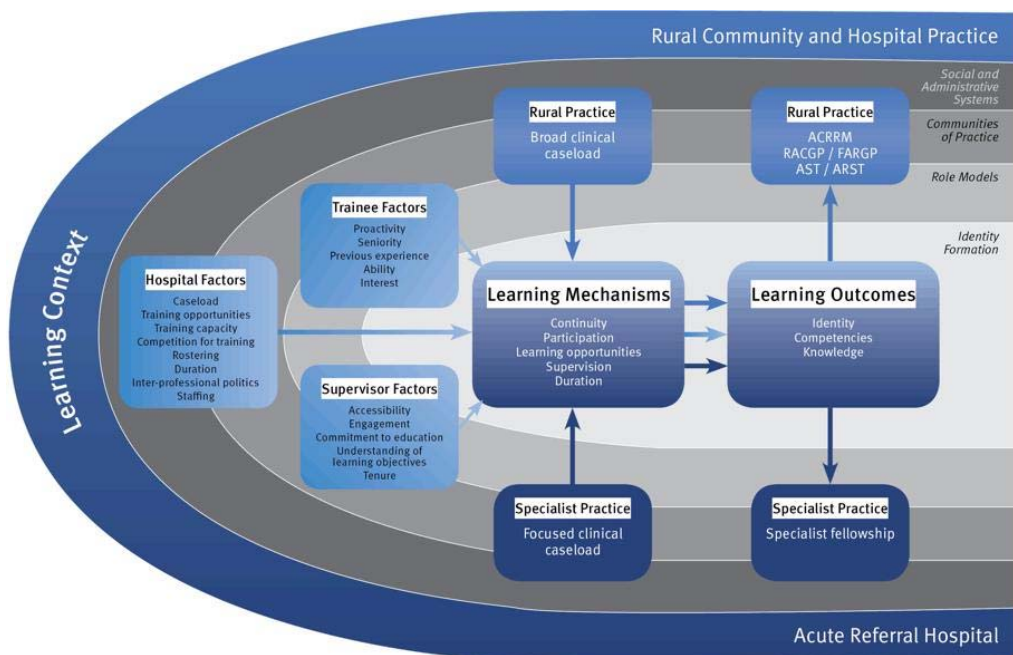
Rural Community and Hospital Practice

Social and Administrative Systems

Communities of Practice

Role Models

Identity Formation

Learning Context

Rural Practice
Broad clinical caseload

Rural Practice
ACRRM
RACGP / FARGP
AST / ARST

Trainee Factors
Proactivity
Seniority
Previous experience
Ability
Interest

Hospital Factors
Caseload
Training opportunities
Training capacity
Competition for training
Rostering
Duration
Inter-professional politics
Staffing

Learning Mechanisms
Continuity
Participation
Learning opportunities
Supervision
Duration

Learning Outcomes
Identity
Competencies
Knowledge

Supervisor Factors
Accessibility
Engagement
Commitment to education
Understanding of learning objectives
Tenure

Specialist Practice
Focused clinical caseload

Specialist Practice
Specialist fellowship

Acute Referral Hospital